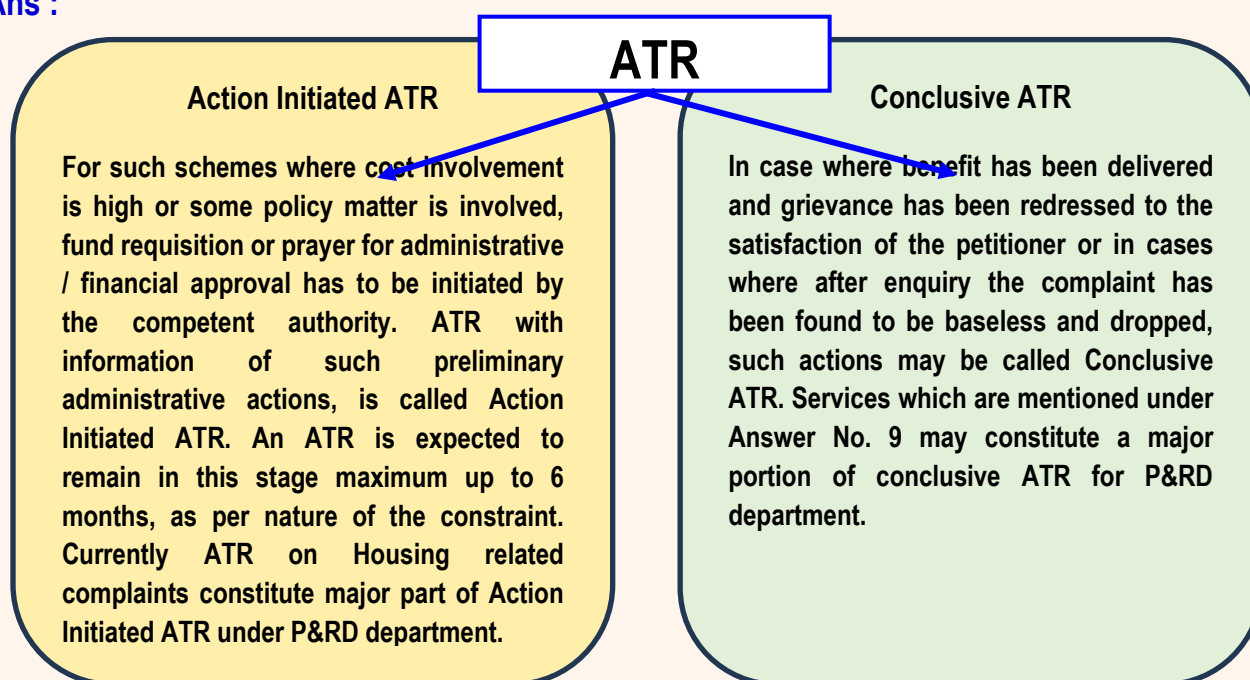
Ans :

ATR

Action Initiated ATR

For such schemes where cost involvement is high or some policy matter is involved, fund requisition or prayer for administrative / financial approval has to be initiated by the competent authority. ATR with information of such preliminary administrative actions, is called Action Initiated ATR. An ATR is expected to remain in this stage maximum up to 6 months, as per nature of the constraint. Currently ATR on Housing related complaints constitute major part of Action Initiated ATR under P&RD department.

Conclusive ATR

In case where benefit has been delivered and grievance has been redressed to the satisfaction of the petitioner or in cases where after enquiry the complaint has been found to be baseless and dropped, such actions may be called Conclusive ATR. Services which are mentioned under Answer No. 9 may constitute a major portion of conclusive ATR for P&RD department.